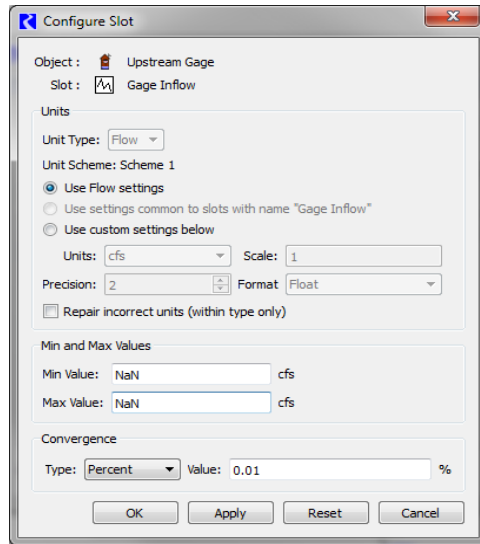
Configure Slot

Object : Upstream Gage
Slot : Gage Inflow

Units
Unit Type: Flow
Unit Scheme: Scheme 1
Use Flow settings
Use settings common to slots with name "Gage Inflow"
Use custom settings below
Units: cfs
Scale: 1
Precision: 2
Format Float
Repair incorrect units (within type only)

Min and Max Values
Min Value: NaN cfs
Max Value: NaN cfs

Convergence
Type: Percent
Value: 0.01 %

OK
Apply
Reset
Cancel